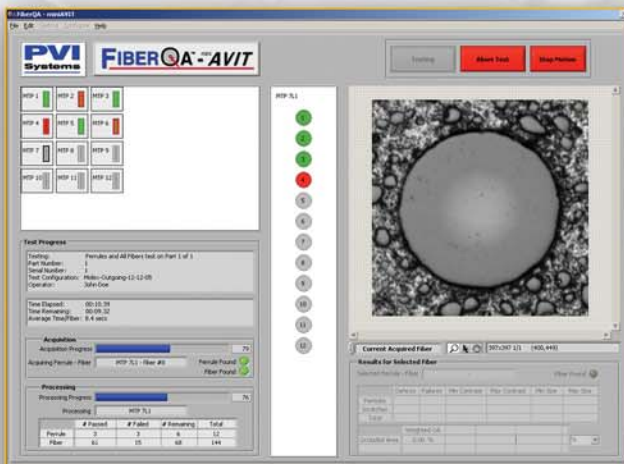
FiberQA - miniAVIT

File Edit Setup Configure Help

PVI Systems

FIBERQA mini -AVIT

Testing

Abort Test

Stop Motion

MTP 1

MTP 2

MTP 3

MTP 4

MTP 5

MTP 6

MTP 7

MTP 8

MTP 9

MTP 10

MTP 11

MTP 12

MTP 7L1

1
2
3
4
5
6
7
8
9
10
11
12

Test Progress

Testing: Ferrules and All Fibers test on Part 1 of 1
Part Number: 1
Serial Number: 1
Test Configuration: Molex-Outgoing-12-12-05
Operator: John Doe

Time Elapsed: 00:10:39
Time Remaining: 00:09:32
Average Time/Fiber: 8.4 secs

Acquisition

Acquisition Progress 79

Acquiring Ferrule - Fiber MTP 7L1 - fiber #6

Ferrule Found

Fiber Found

Processing

Processing Progress 76

Processing MTP 7L1

| | # Passed | # Failed | # Remaining | Total |
|---|---|---|---|---|
| Ferrule | 3 | 3 | 6 | 12 |
| Fiber | 61 | 15 | 68 | 144 |

Current Acquired Fiber

397x397 1/1 (400,449)

Results for Selected Fiber

Selected Ferrule - Fiber

Fiber Found

| | Defects | Failures | Min Contrast | Max Contrast | Min Size | Max Size |
|---|---|---|---|---|---|---|
| Particles | | | | | | |
| Scratches | | | | | | |
| Total | | | | | | |

Weighted OA

Occluded Area 0.00 %